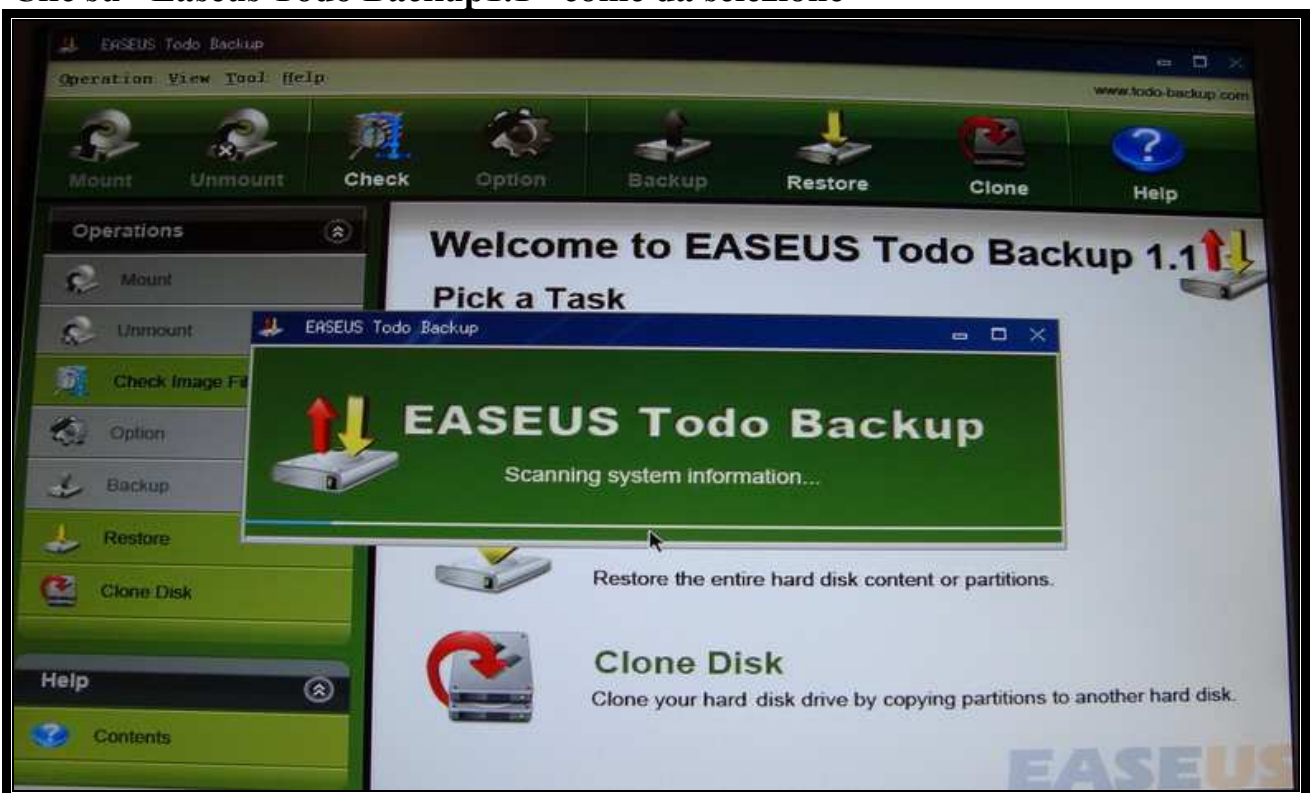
Clic su " Easeus Todo Backup1.1 " come da selezione

EASEUS Todo Backup

Operation View Tool Help

www.todo-backup.com

Mount Unmount Check Option Backup Restore Clone Help

Operations

Mount

Unmount

Check Image Fi

Option

Backup

Restore

Clone Disk

Help

Contents

Welcome to EASEUS Todo Backup 1.1

Pick a Task

EASEUS Todo Backup

EASEUS Todo Backup

Scanning system information...

Restore the entire hard disk content or partitions.

Clone Disk

Clone your hard disk drive by copying partitions to another hard disk.

EASEUS